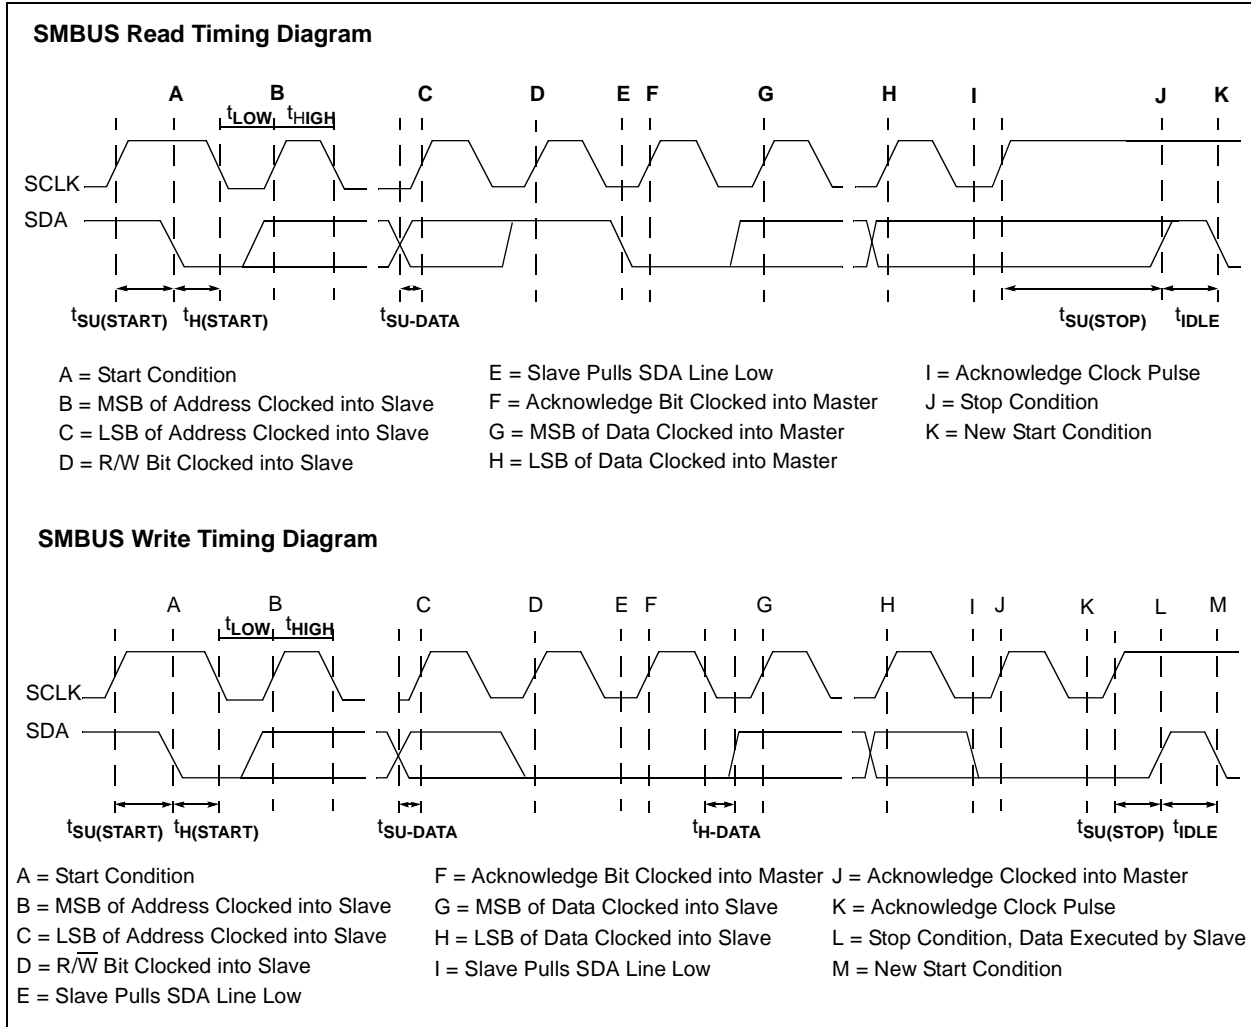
SMBUS Read Timing Diagram

A B C D E F G H I J K

$t_{LOW}$ $t_{HIGH}$

SCLK

SDA

$t_{SU(START)}$ $t_{H(START)}$ $t_{SU\text{-}DATA}$ $t_{SU(STOP)}$ $t_{IDLE}$

A = Start Condition
B = MSB of Address Clocked into Slave
C = LSB of Address Clocked into Slave
D = R/W Bit Clocked into Slave

E = Slave Pulls SDA Line Low
F = Acknowledge Bit Clocked into Master
G = MSB of Data Clocked into Master
H = LSB of Data Clocked into Master

I = Acknowledge Clock Pulse
J = Stop Condition
K = New Start Condition

SMBUS Write Timing Diagram

A B C D E F G H I J K L M

$t_{LOW}$ $t_{HIGH}$

SCLK

SDA

$t_{SU(START)}$ $t_{H(START)}$ $t_{SU\text{-}DATA}$ $t_{H\text{-}DATA}$ $t_{SU(STOP)}$ $t_{IDLE}$

A = Start Condition
B = MSB of Address Clocked into Slave
C = LSB of Address Clocked into Slave
D = R/$\overline{W}$ Bit Clocked into Slave
E = Slave Pulls SDA Line Low

F = Acknowledge Bit Clocked into Master
G = MSB of Data Clocked into Slave
H = LSB of Data Clocked into Slave
I = Slave Pulls SDA Line Low

J = Acknowledge Clocked into Master
K = Acknowledge Clock Pulse
L = Stop Condition, Data Executed by Slave
M = New Start Condition